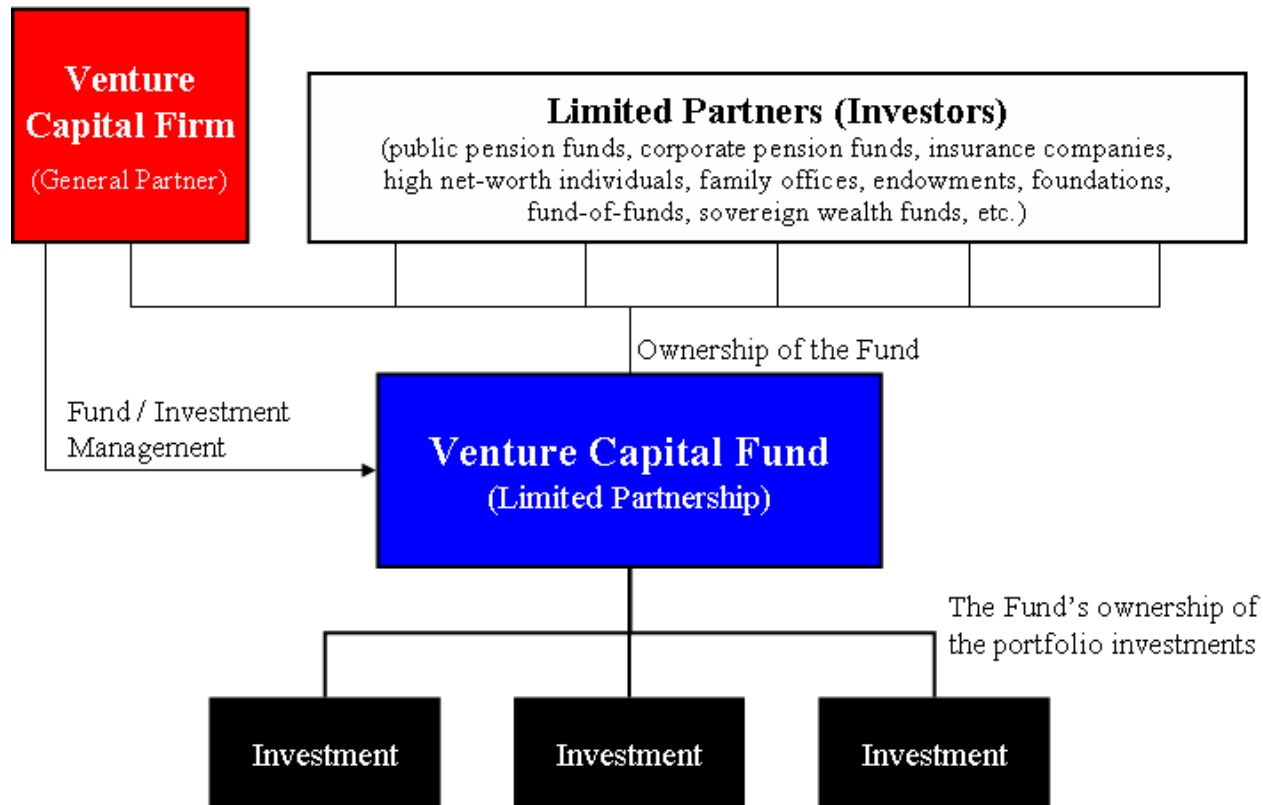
Venture Capital Firm
(General Partner)

Limited Partners (Investors)
(public pension funds, corporate pension funds, insurance companies, high net-worth individuals, family offices, endowments, foundations, fund-of-funds, sovereign wealth funds, etc.)

Ownership of the Fund

Fund / Investment Management

Venture Capital Fund
(Limited Partnership)

The Fund's ownership of the portfolio investments

Investment

Investment

Investment